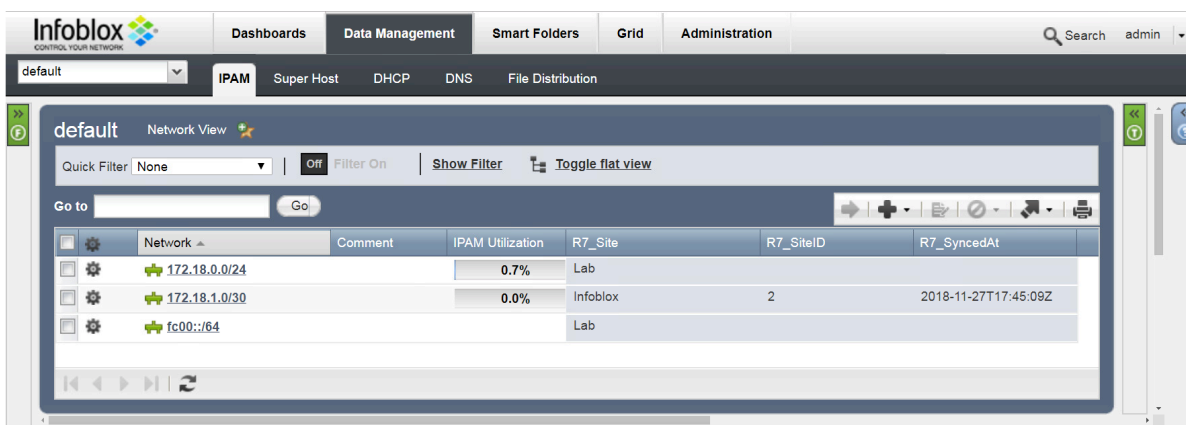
Infoblox
CONTROL YOUR NETWORK

Dashboards | Data Management | Smart Folders | Grid | Administration

Search admin

default

IPAM | Super Host | DHCP | DNS | File Distribution

default Network View

Quick Filter None | Off Filter On | Show Filter | Toggle flat view

Go to Go

| | | Network | Comment | IPAM Utilization | R7_Site | R7_SiteID | R7_SyncedAt |
|---|---|---|---|---|---|---|---|
| | | 172.18.0.0/24 | | 0.7% | Lab | | |
| | | 172.18.1.0/30 | | 0.0% | Infoblox | 2 | 2018-11-27T17:45:09Z |
| | | fc00::/64 | | | Lab | | |